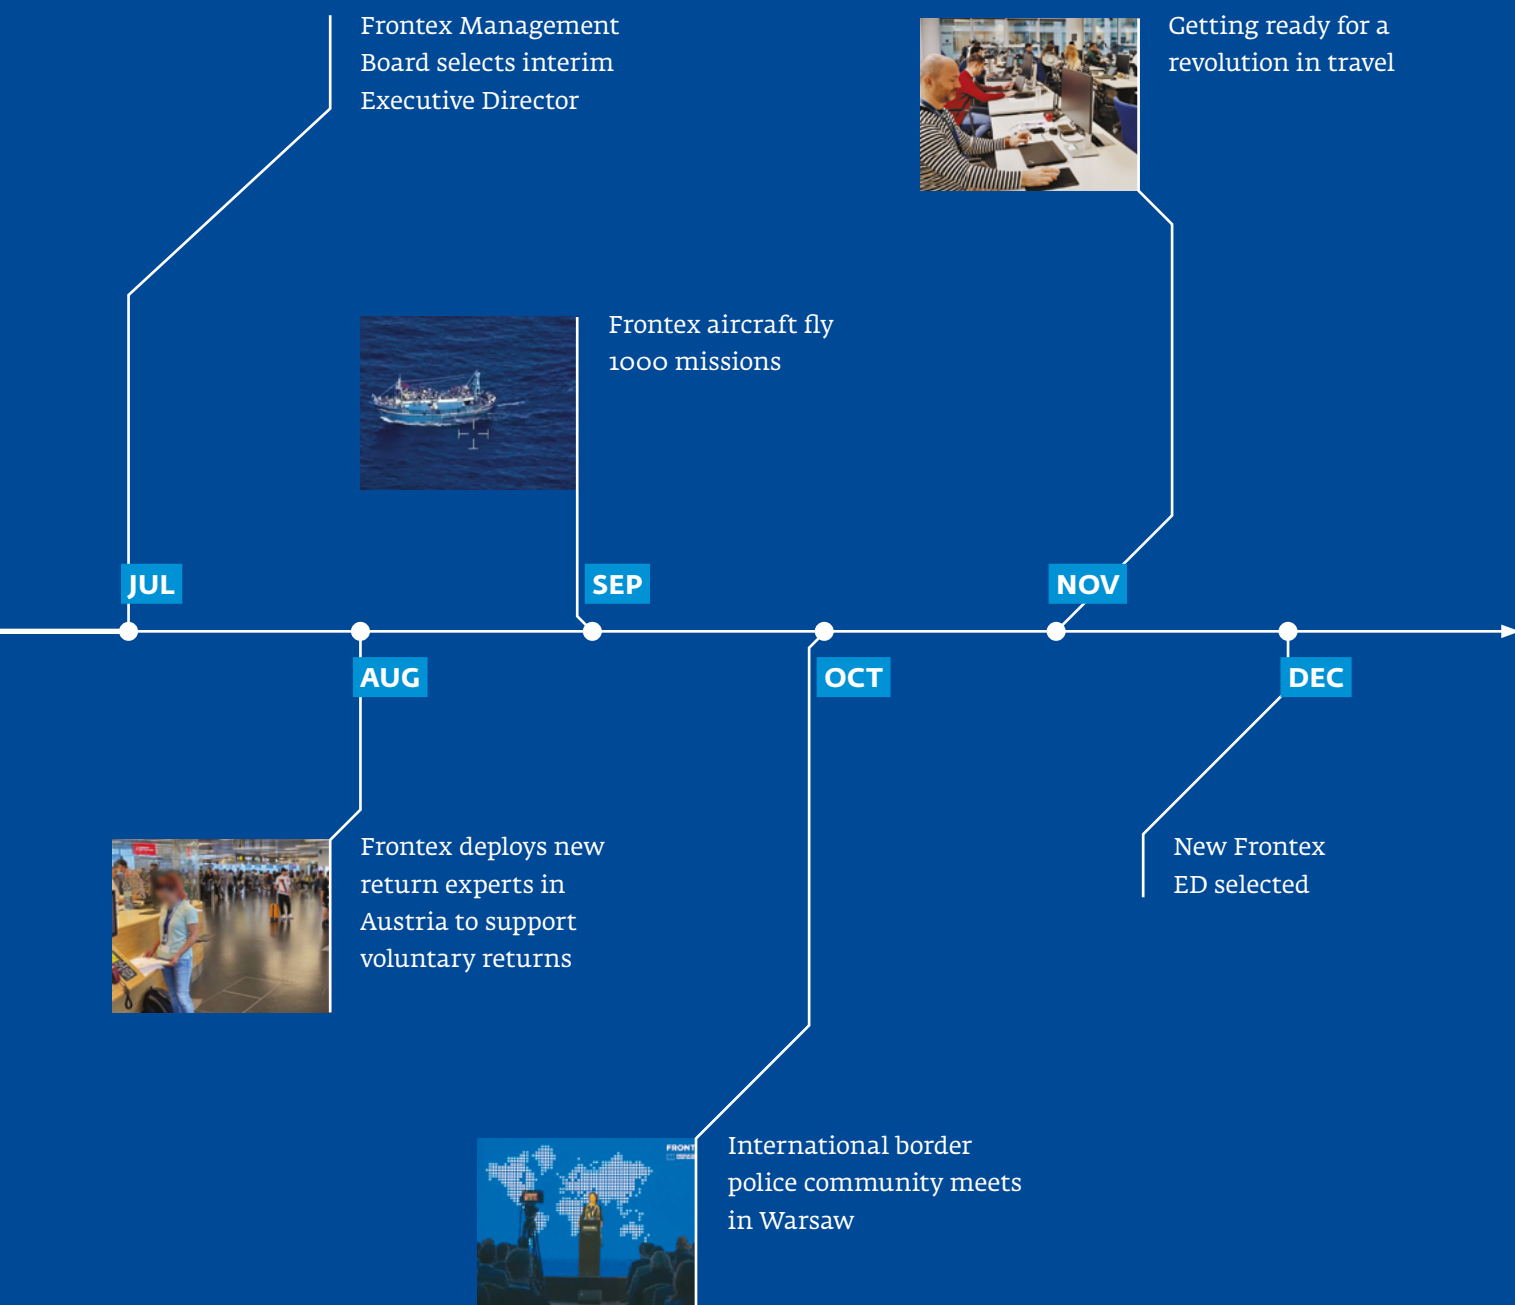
Frontex Management Board selects interim Executive Director

Getting ready for a revolution in travel

Frontex aircraft fly 1000 missions

JUL

SEP

NOV

AUG

OCT

DEC

Frontex deploys new return experts in Austria to support voluntary returns

New Frontex ED selected

International border police community meets in Warsaw